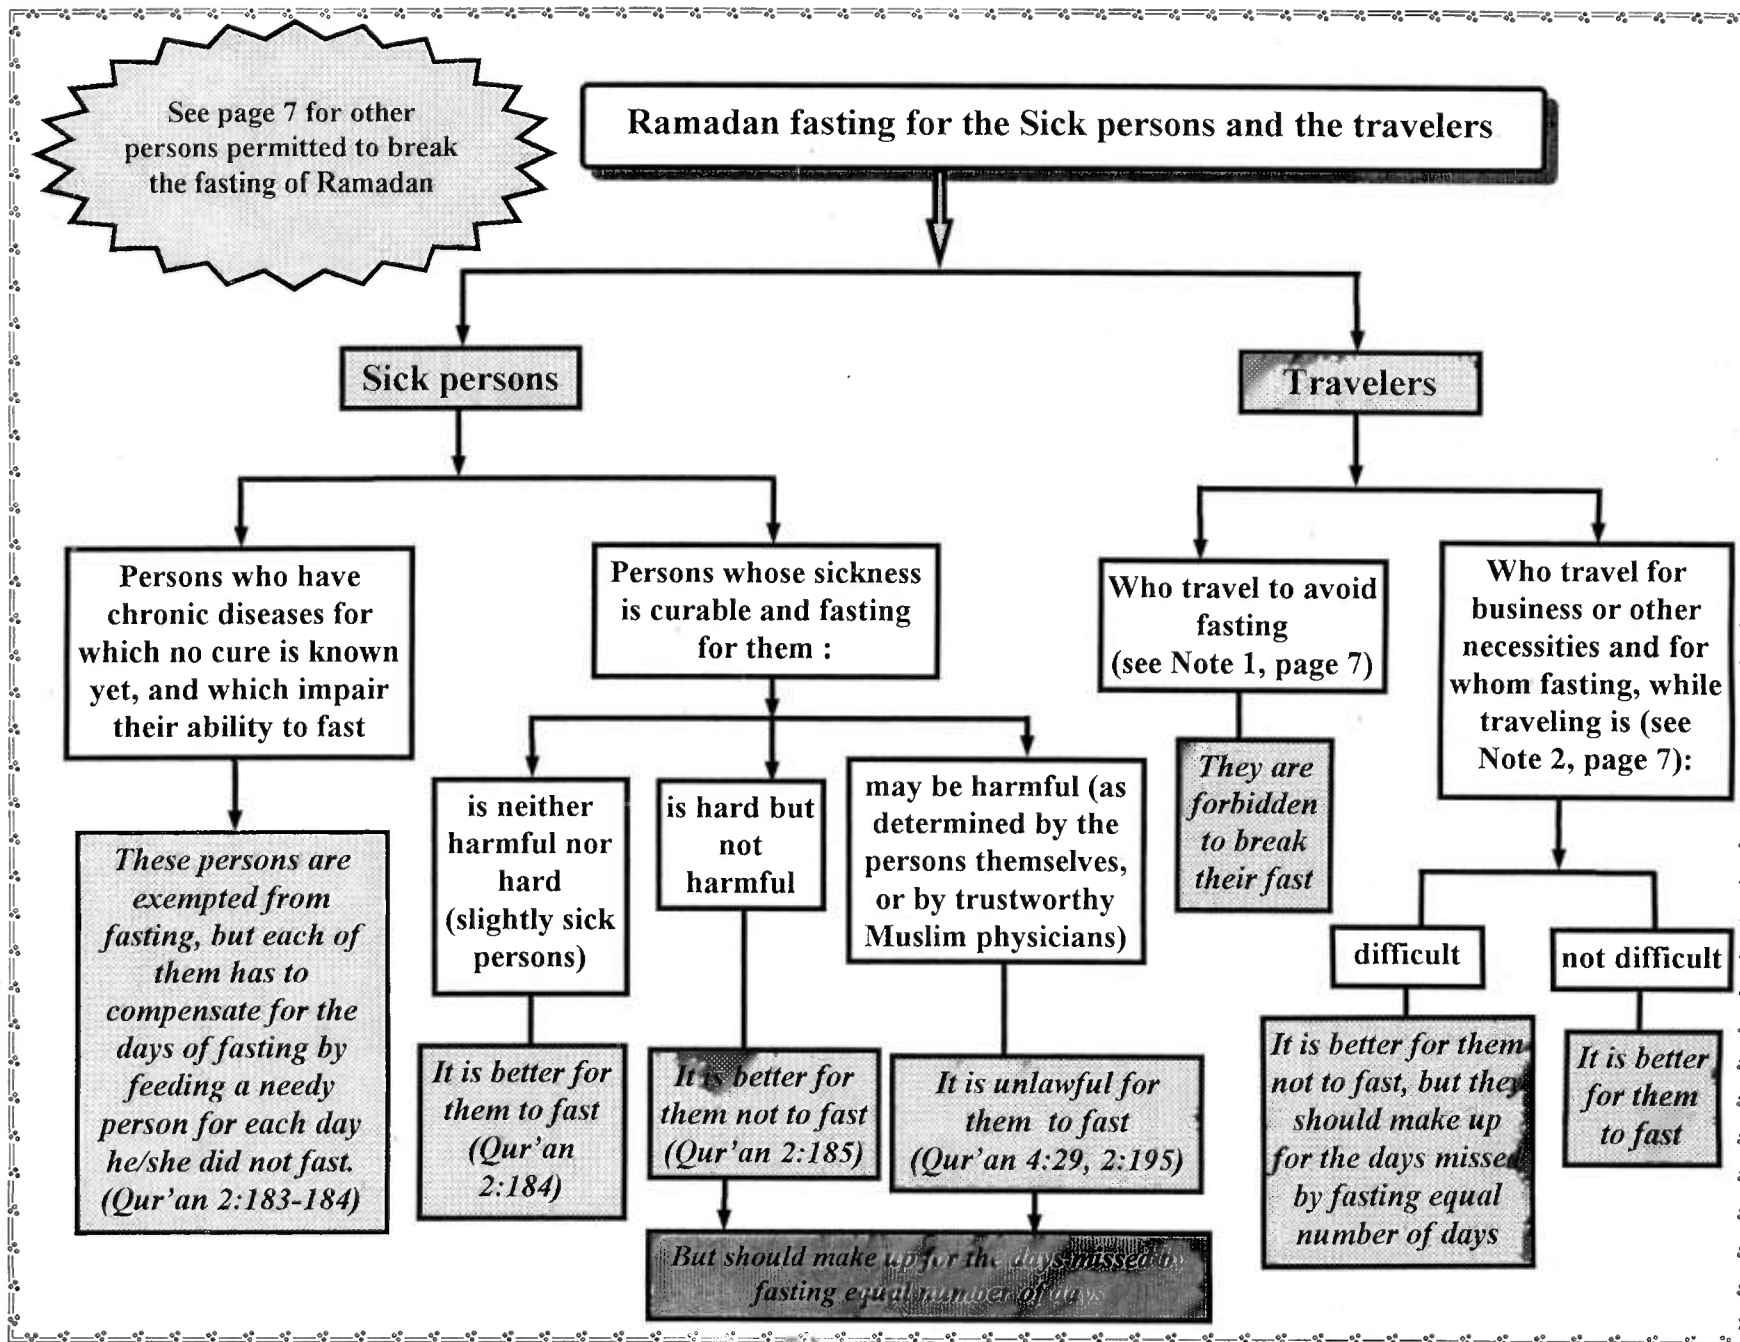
See page 7 for other persons permitted to break the fasting of Ramadan

Ramadan fasting for the Sick persons and the travelers

Sick persons

Travelers

Persons who have chronic diseases for which no cure is known yet, and which impair their ability to fast

These persons are exempted from fasting, but each of them has to compensate for the days of fasting by feeding a needy person for each day he/she did not fast. (Qur'an 2:183-184)

Persons whose sickness is curable and fasting for them :

is neither harmful nor hard (slightly sick persons)

It is better for them to fast (Qur'an 2:184)

is hard but not harmful

It is better for them not to fast (Qur'an 2:185)

may be harmful (as determined by the persons themselves, or by trustworthy Muslim physicians)

It is unlawful for them to fast (Qur'an 4:29, 2:195)

But should make up for the days missed by fasting equal number of days

Who travel to avoid fasting (see Note 1, page 7)

They are forbidden to break their fast

Who travel for business or other necessities and for whom fasting, while traveling is (see Note 2, page 7):

difficult

It is better for them not to fast, but they should make up for the days missed by fasting equal number of days

not difficult

It is better for them to fast